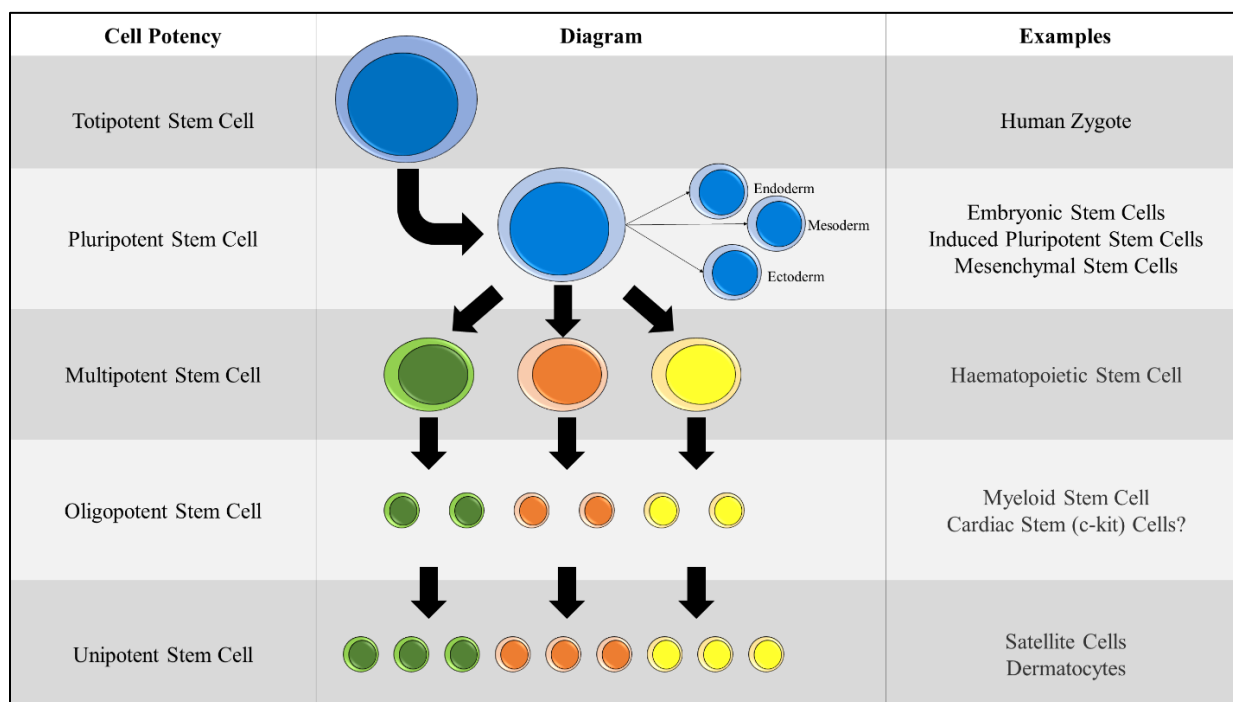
| Cell Potency | Diagram | Examples |
|---|---|---|
| Totipotent Stem Cell | | Human Zygote |
| Pluripotent Stem Cell | Endoderm<br>Mesoderm<br>Ectoderm | Embryonic Stem Cells<br>Induced Pluripotent Stem Cells<br>Mesenchymal Stem Cells |
| Multipotent Stem Cell | | Haematopoietic Stem Cell |
| Oligopotent Stem Cell | | Myeloid Stem Cell<br>Cardiac Stem (c-kit) Cells? |
| Unipotent Stem Cell | | Satellite Cells<br>Dermatocytes |